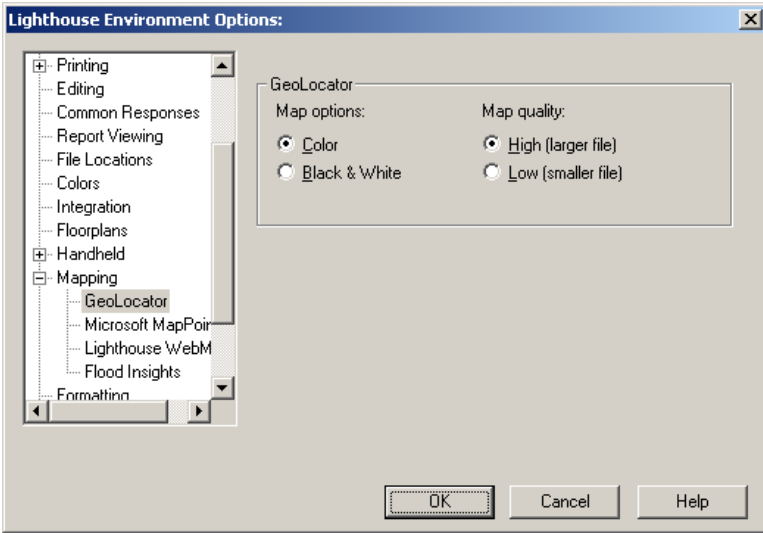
Lighthouse Environment Options:

Printing
Editing
Common Responses
Report Viewing
File Locations
Colors
Integration
Floorplans
Handheld
Mapping
GeoLocator
Microsoft MapPoir
Lighthouse WebM
Flood Insights
Formatting

GeoLocator
Map options:
Color
Black & White
Map quality:
High (larger file)
Low (smaller file)

OK
Cancel
Help